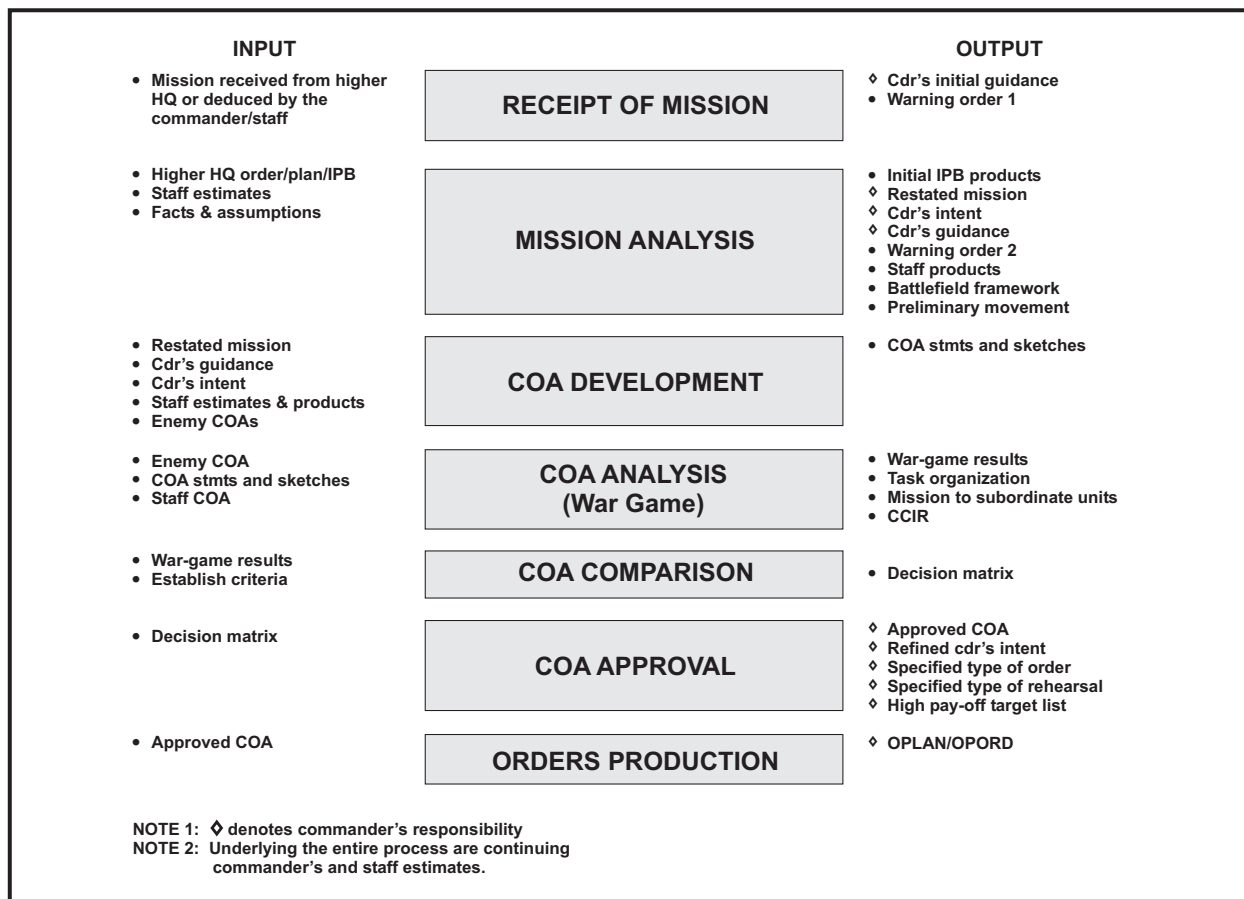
INPUT

OUTPUT

• Mission received from higher HQ or deduced by the commander/staff

RECEIPT OF MISSION

◊ Cdr's initial guidance
• Warning order 1

• Higher HQ order/plan/IPB
• Staff estimates
• Facts & assumptions

MISSION ANALYSIS

• Initial IPB products
◊ Restated mission
◊ Cdr's intent
◊ Cdr's guidance
• Warning order 2
• Staff products
• Battlefield framework
• Preliminary movement

• Restated mission
• Cdr's guidance
• Cdr's intent
• Staff estimates & products
• Enemy COAs

COA DEVELOPMENT

• COA stmts and sketches

• Enemy COA
• COA stmts and sketches
• Staff COA

COA ANALYSIS (War Game)

• War-game results
• Task organization
• Mission to subordinate units
• CCIR

• War-game results
• Establish criteria

COA COMPARISON

• Decision matrix

• Decision matrix

COA APPROVAL

◊ Approved COA
◊ Refined cdr's intent
◊ Specified type of order
◊ Specified type of rehearsal
◊ High pay-off target list

• Approved COA

ORDERS PRODUCTION

◊ OPLAN/OPORD

NOTE 1: ◊ denotes commander's responsibility
NOTE 2: Underlying the entire process are continuing commander's and staff estimates.